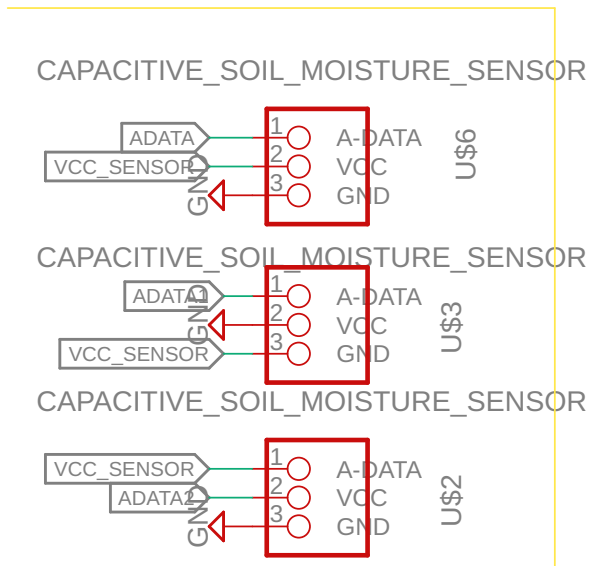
CAPACITIVE_SOIL_MOISTURE_SENSOR

ADATA
VCC_SENSOR
GND
1
2
3
A-DATA
VCC
GND
U$6

CAPACITIVE_SOIL_MOISTURE_SENSOR

ADATA1
GND
VCC_SENSOR
1
2
3
A-DATA
VCC
GND
U$3

CAPACITIVE_SOIL_MOISTURE_SENSOR

VCC_SENSOR
ADATA2
GND
1
2
3
A-DATA
VCC
GND
U$2